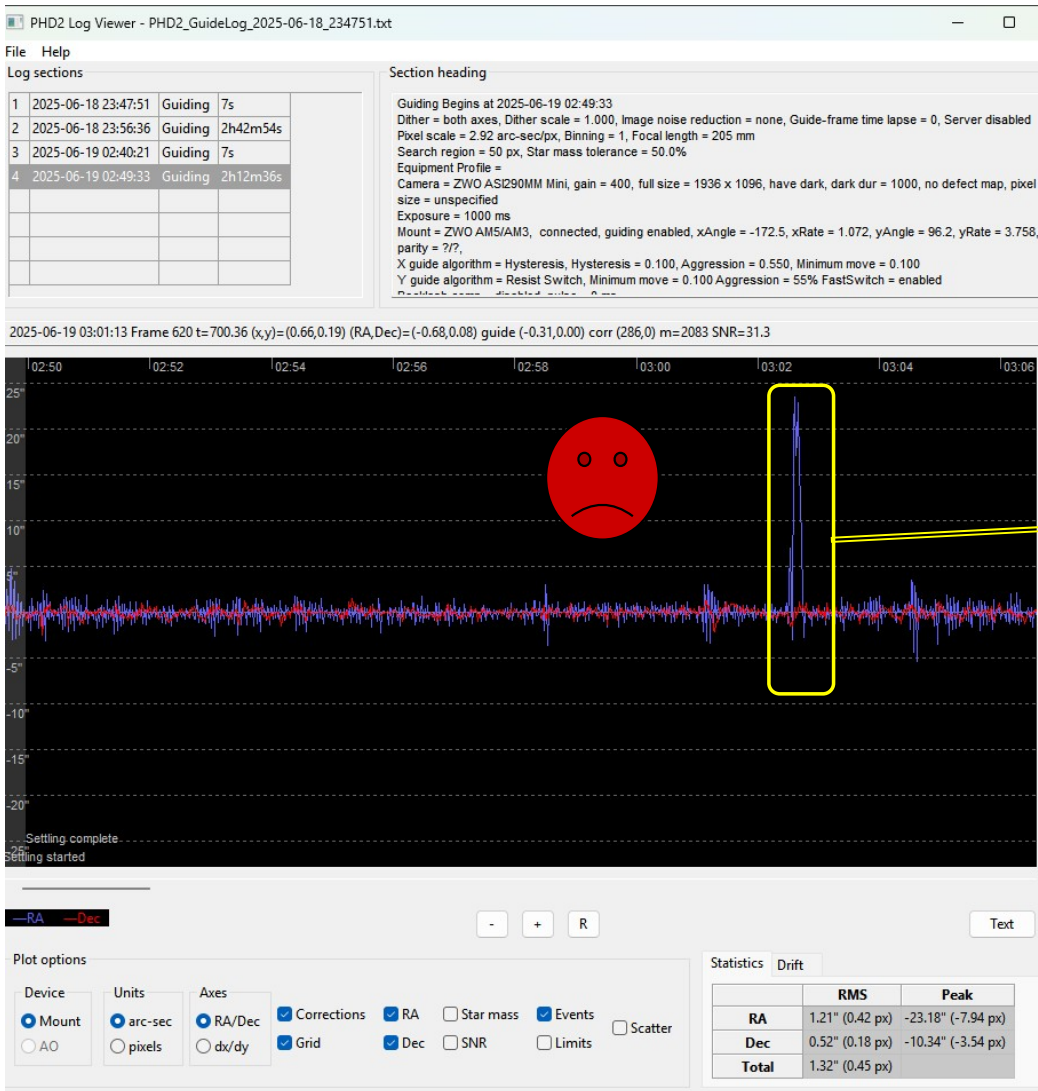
PHD2 Log Viewer - PHD2_GuideLog_2025-06-18_234751.txt

File Help

Log sections

| 1 | 2025-06-18 23:47:51 | Guiding | 7s |
|---|---|---|---|
| 2 | 2025-06-18 23:56:36 | Guiding | 2h42m54s |
| 3 | 2025-06-19 02:40:21 | Guiding | 7s |
| 4 | 2025-06-19 02:49:33 | Guiding | 2h12m36s |

Section heading

Guiding Begins at 2025-06-19 02:49:33
Dither = both axes, Dither scale = 1.000, Image noise reduction = none, Guide-frame time lapse = 0, Server disabled
Pixel scale = 2.92 arc-sec/px, Binning = 1, Focal length = 205 mm
Search region = 50 px, Star mass tolerance = 50.0%
Equipment Profile =
Camera = ZWO ASI290MM Mini, gain = 400, full size = 1936 x 1096, have dark, dark dur = 1000, no defect map, pixel size = unspecified
Exposure = 1000 ms
Mount = ZWO AM5/AM3, connected, guiding enabled, xAngle = -172.5, xRate = 1.072, yAngle = 96.2, yRate = 3.758, parity = ?/?,
X guide algorithm = Hysteresis, Hysteresis = 0.100, Aggression = 0.550, Minimum move = 0.100
Y guide algorithm = Resist Switch, Minimum move = 0.100 Aggression = 55% FastSwitch = enabled
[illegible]

2025-06-19 03:01:13 Frame 620 t=700.36 (x,y)=(0.66,0.19) (RA,Dec)=(-0.68,0.08) guide (-0.31,0.00) corr (286,0) m=2083 SNR=31.3

02:50 02:52 02:54 02:56 02:58 03:00 03:02 03:04 03:06

25" 20" 15" 10" 5" -5" -10" -15" -20" -25"

Settling complete
Settling started

—RA —Dec

- + R

Text

Plot options

Device
Mount
AO

Units
arc-sec
pixels

Axes
RA/Dec
dx/dy

Corrections
Grid
RA
Dec
Star mass
SNR
Events
Limits
Scatter

Statistics Drift

| | RMS | Peak |
|---|---|---|
| RA | 1.21" (0.42 px) | -23.18" (-7.94 px) |
| Dec | 0.52" (0.18 px) | -10.34" (-3.54 px) |
| Total | 1.32" (0.45 px) | |